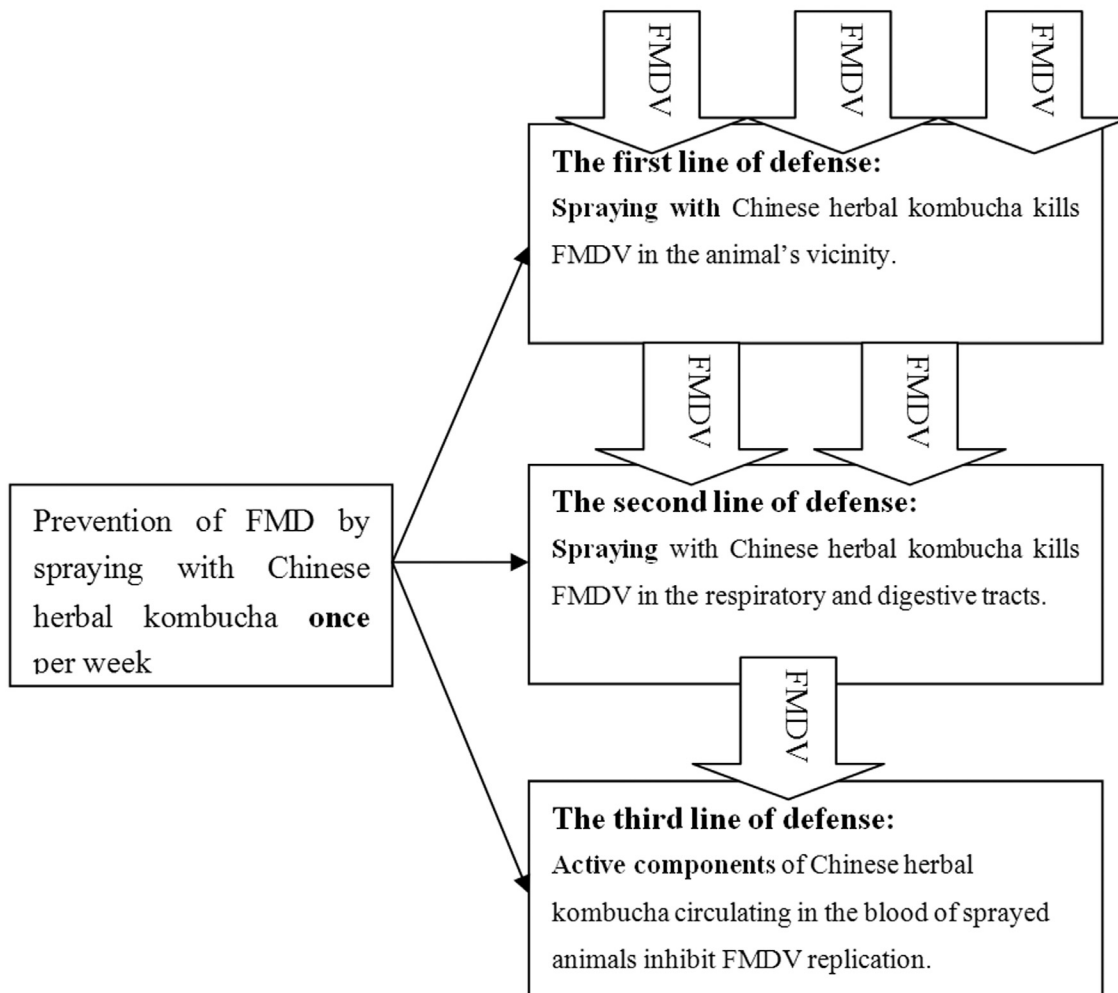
Prevention of FMD by spraying with Chinese herbal kombucha once per week

FMDV

FMDV

FMDV

The first line of defense:
Spraying with Chinese herbal kombucha kills FMDV in the animal's vicinity.

FMDV

FMDV

The second line of defense:
Spraying with Chinese herbal kombucha kills FMDV in the respiratory and digestive tracts.

FMDV

The third line of defense:
Active components of Chinese herbal kombucha circulating in the blood of sprayed animals inhibit FMDV replication.